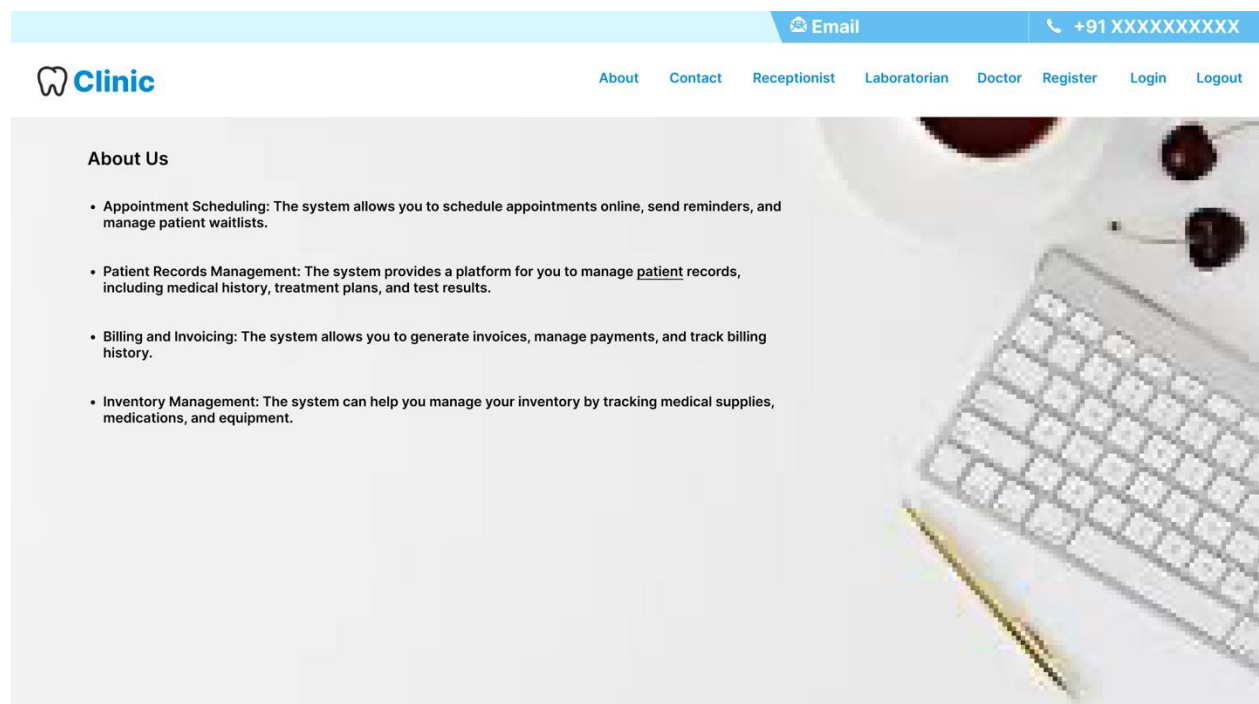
Email +91 XXXXXXXXXX

Clinic

About Contact Receptionist Laboratorian Doctor Register Login Logout

About Us

• Appointment Scheduling: The system allows you to schedule appointments online, send reminders, and manage patient waitlists.

• Patient Records Management: The system provides a platform for you to manage patient records, including medical history, treatment plans, and test results.

• Billing and Invoicing: The system allows you to generate invoices, manage payments, and track billing history.

• Inventory Management: The system can help you manage your inventory by tracking medical supplies, medications, and equipment.